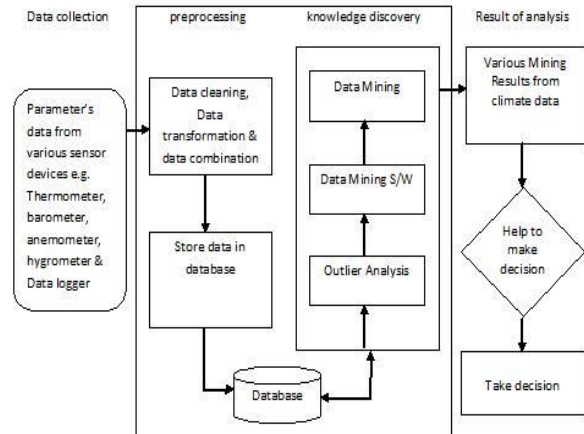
Data collection

preprocessing

knowledge discovery

Result of analysis

Parameter's data from various sensor devices e.g. Thermometer, barometer, anemometer, hygrometer & Data logger

Data cleaning, Data transformation & data combination

Store data in database

Database

Outlier Analysis

Data Mining S/W

Data Mining

Various Mining Results from climate data

Help to make decision

Take decision